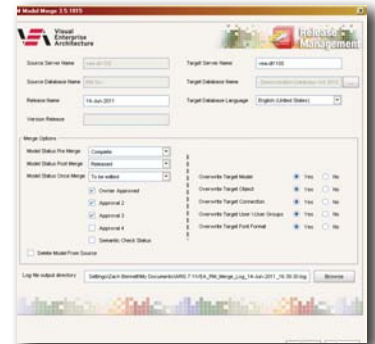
Model Merge 3.5.1015

Visual Enterprise Architecture

Release Management

Source Server Name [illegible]

Target Server Name vea-dt105

Source Database Name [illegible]

Target Database Name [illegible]

Release Name 14-Jun-2011

Target Database Language English (United States)

Version Release

Merge Options

Model Status Pre Merge Complete

Model Status Post Merge Released

Model Status Once Merge To be edited

Owner Approved

Approval 2

Approval 3

Approval 4

Semantic Check Status

Overwrite Target Model Yes No

Overwrite Target Object Yes No

Overwrite Target Connection Yes No

Overwrite Target User / User Groups Yes No

Overwrite Target Font Format Yes No

Delete Model From Source

Log file output directory Settings\Zach Bennett\My Documents\ARIS 7.1\VEA_RM_Merge_Log_14-Jun-2011_16.35.00.log

Browse